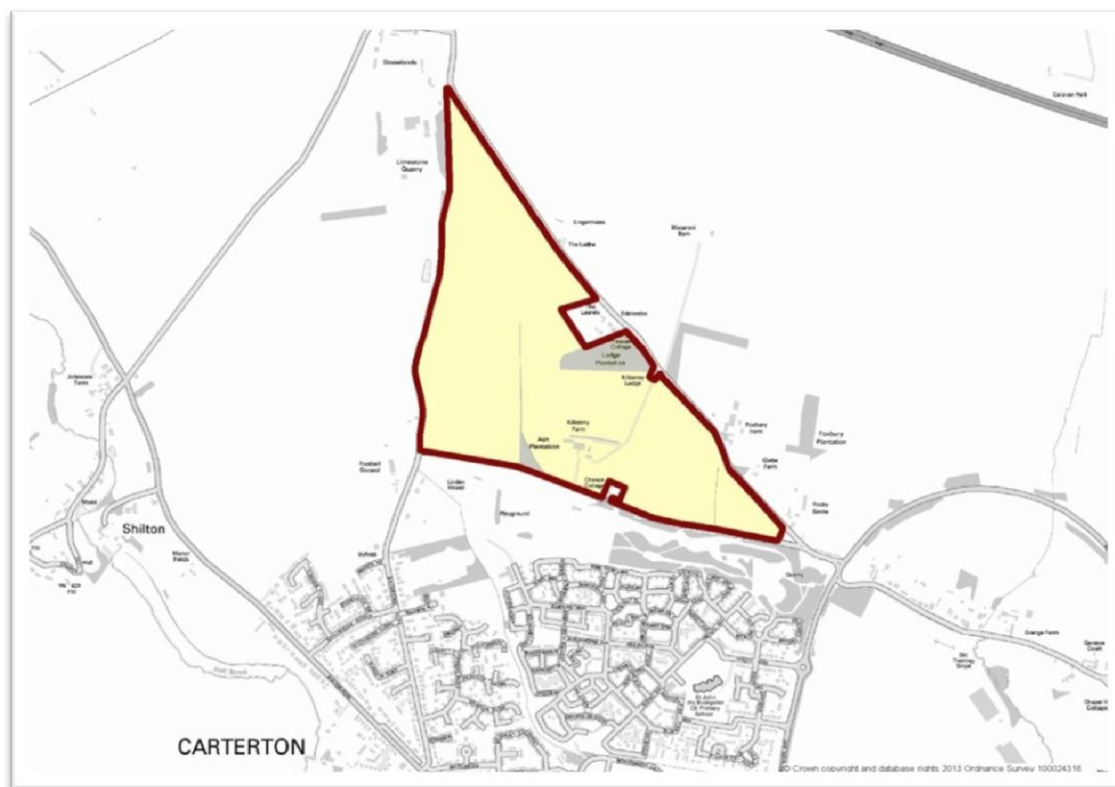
Stonelands

Caravan Park

Limestone Quarry

Kingsmeadow

Macaroni Barn

The Laithe

The Laurels

Edenvale

Lodge Plantation

Kilkenny Lodge

Kilkenny Farm

Ash Plantation

Foxbury Farm

Foxbury Plantation

Glebe Farm

Football Ground

Linden House

Playground

Radio Station

Shilton

Manor Farm

Quarry

Grange Farm

St John the Evangelist CE Primary School

CARTERTON

© Crown copyright and database rights 2013 Ordnance Survey 100024316